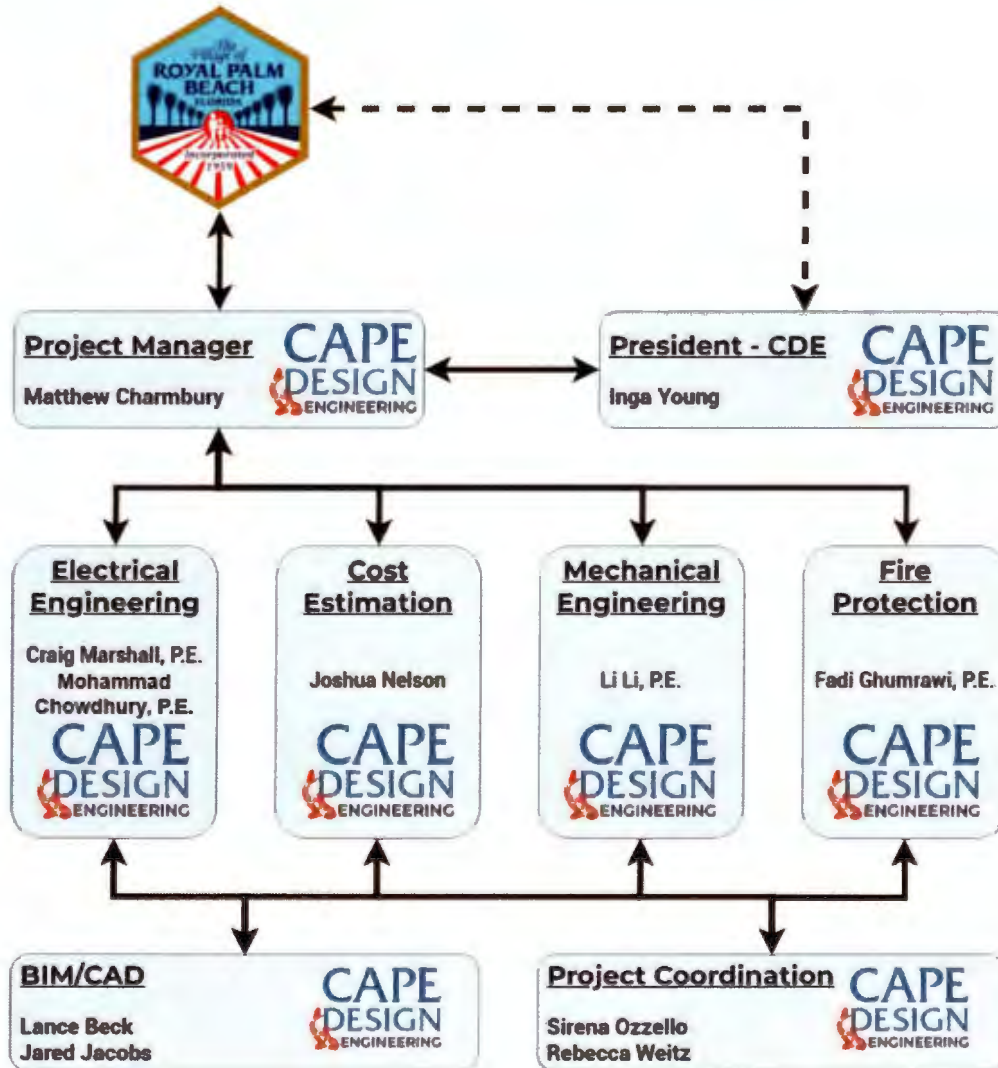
The Village of
ROYAL PALM BEACH
FLORIDA
Incorporated
1959

Project Manager
Matthew Charmbury
CAPE DESIGN ENGINEERING

President - CDE
Inga Young
CAPE DESIGN ENGINEERING

Electrical Engineering
Craig Marshall, P.E.
Mohammad Chowdhury, P.E.
CAPE DESIGN ENGINEERING

Cost Estimation
Joshua Nelson
CAPE DESIGN ENGINEERING

Mechanical Engineering
Li Li, P.E.
CAPE DESIGN ENGINEERING

Fire Protection
Fadi Ghumrawi, P.E.
CAPE DESIGN ENGINEERING

BIM/CAD
Lance Beck
Jared Jacobs
CAPE DESIGN ENGINEERING

Project Coordination
Sirena Ozzello
Rebecca Weitz
CAPE DESIGN ENGINEERING